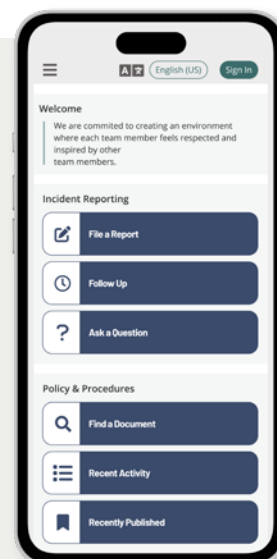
English (US)
Sign In

Welcome

We are commited to creating an environment where each team member feels respected and inspired by other team members.

Incident Reporting

File a Report

Follow Up

Ask a Question

Policy & Procedures

Find a Document

Recent Activity

Recently Published